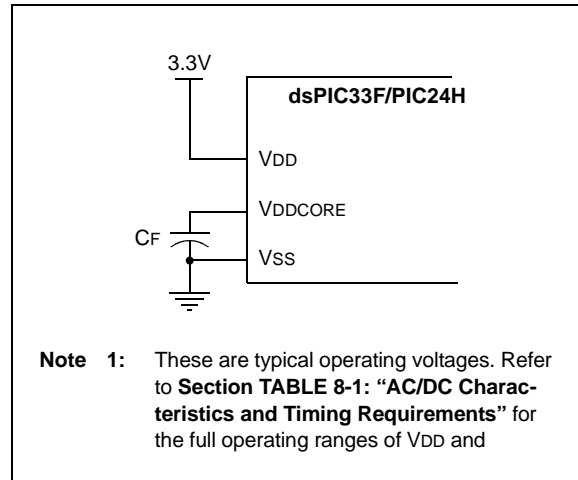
3.3V

dsPIC33F/PIC24H

VDD

VDDCORE

CF

VSS

**Note 1:** These are typical operating voltages. Refer to **Section TABLE 8-1: "AC/DC Characteristics and Timing Requirements"** for the full operating ranges of VDD and